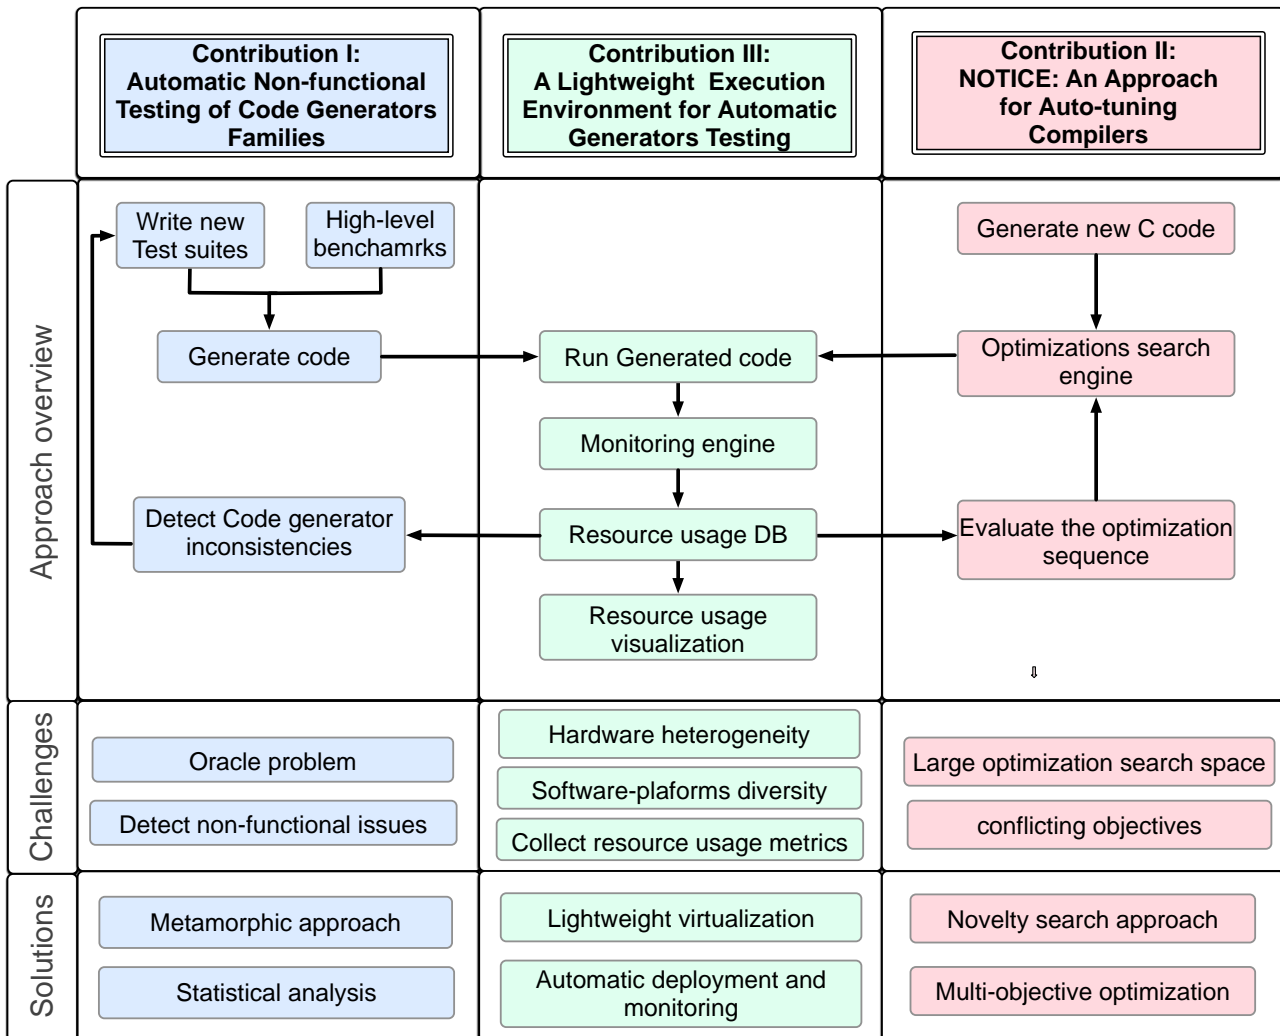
Contribution I: Automatic Non-functional Testing of Code Generators Families

Contribution III: A Lightweight Execution Environment for Automatic Generators Testing

Contribution II: NOTICE: An Approach for Auto-tuning Compilers

Approach overview

Write new Test suites

High-level benchamrks

Generate code

Detect Code generator inconsistencies

Run Generated code

Monitoring engine

Resource usage DB

Resource usage visualization

Generate new C code

Optimizations search engine

Evaluate the optimization sequence

Challenges

Oracle problem

Detect non-functional issues

Hardware heterogeneity

Software-plaforms diversity

Collect resource usage metrics

Large optimization search space

conflicting objectives

Solutions

Metamorphic approach

Statistical analysis

Lightweight virtualization

Automatic deployment and monitoring

Novelty search approach

Multi-objective optimization